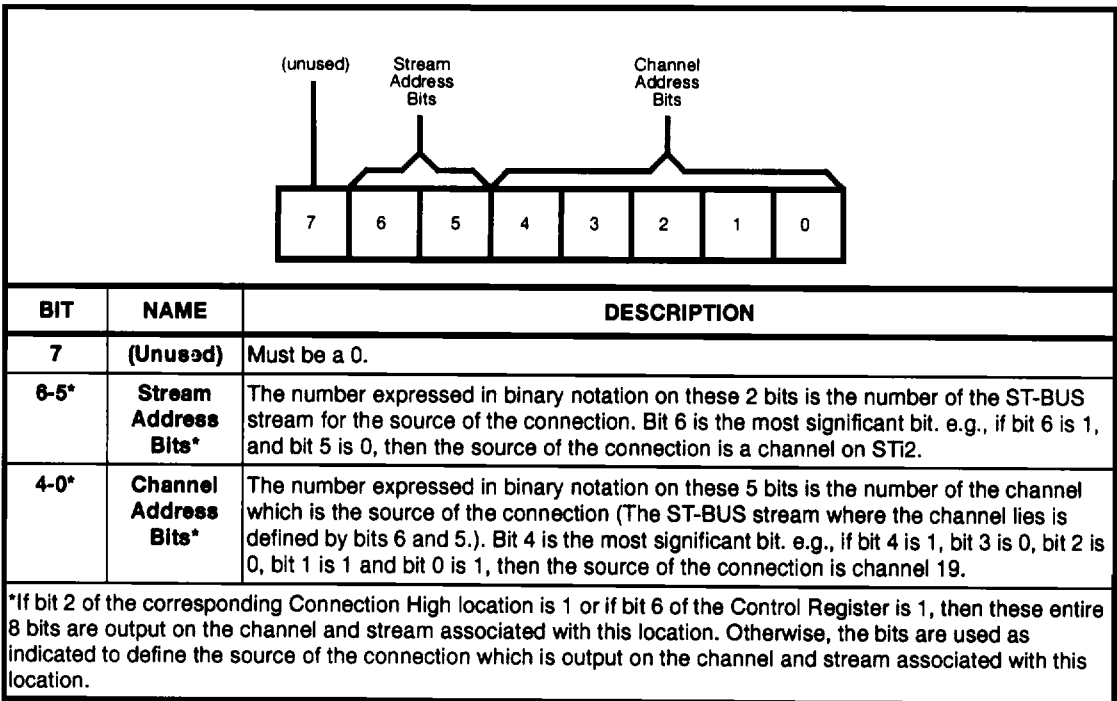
(unused)

Stream Address Bits

Channel Address Bits

| 7 | 6 | 5 | 4 | 3 | 2 | 1 | 0 |
|---|---|---|---|---|---|---|---|

| BIT | NAME | DESCRIPTION |
|---|---|---|
| 7 | (Unused) | Must be a 0. |
| 6-5* | Stream Address Bits* | The number expressed in binary notation on these 2 bits is the number of the ST-BUS stream for the source of the connection. Bit 6 is the most significant bit. e.g., if bit 6 is 1, and bit 5 is 0, then the source of the connection is a channel on STi2. |
| 4-0* | Channel Address Bits* | The number expressed in binary notation on these 5 bits is the number of the channel which is the source of the connection (The ST-BUS stream where the channel lies is defined by bits 6 and 5.). Bit 4 is the most significant bit. e.g., if bit 4 is 1, bit 3 is 0, bit 2 is 0, bit 1 is 1 and bit 0 is 1, then the source of the connection is channel 19. |

*If bit 2 of the corresponding Connection High location is 1 or if bit 6 of the Control Register is 1, then these entire 8 bits are output on the channel and stream associated with this location. Otherwise, the bits are used as indicated to define the source of the connection which is output on the channel and stream associated with this location.